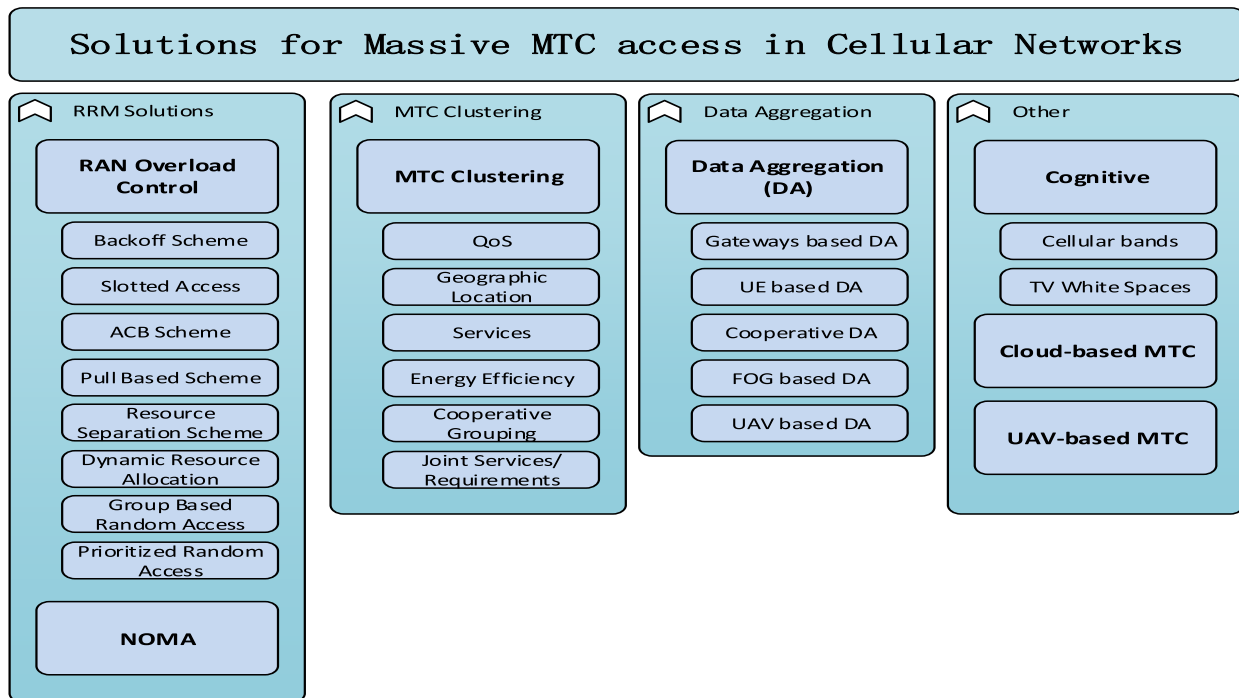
Solutions for Massive MTC access in Cellular Networks

RRM Solutions

RAN Overload Control

Backoff Scheme

Slotted Access

ACB Scheme

Pull Based Scheme

Resource Separation Scheme

Dynamic Resource Allocation

Group Based Random Access

Prioritized Random Access

NOMA

MTC Clustering

MTC Clustering

QoS

Geographic Location

Services

Energy Efficiency

Cooperative Grouping

Joint Services/ Requirements

Data Aggregation

Data Aggregation (DA)

Gateways based DA

UE based DA

Cooperative DA

FOG based DA

UAV based DA

Other

Cognitive

Cellular bands

TV White Spaces

Cloud-based MTC

UAV-based MTC